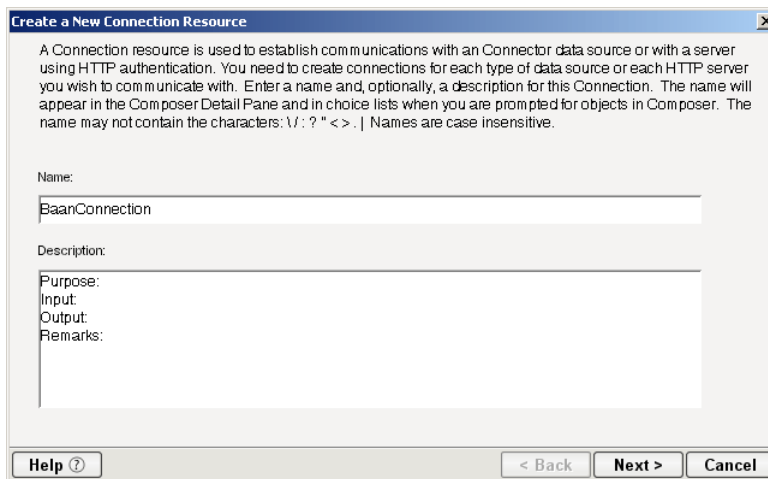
Create a New Connection Resource

A Connection resource is used to establish communications with an Connector data source or with a server using HTTP authentication. You need to create connections for each type of data source or each HTTP server you wish to communicate with. Enter a name and, optionally, a description for this Connection. The name will appear in the Composer Detail Pane and in choice lists when you are prompted for objects in Composer. The name may not contain the characters: \ / : ? " < > . | Names are case insensitive.

Name:

BaanConnection

Description:

Purpose:
Input:
Output:
Remarks:

Help ⑦

< Back

Next >

Cancel